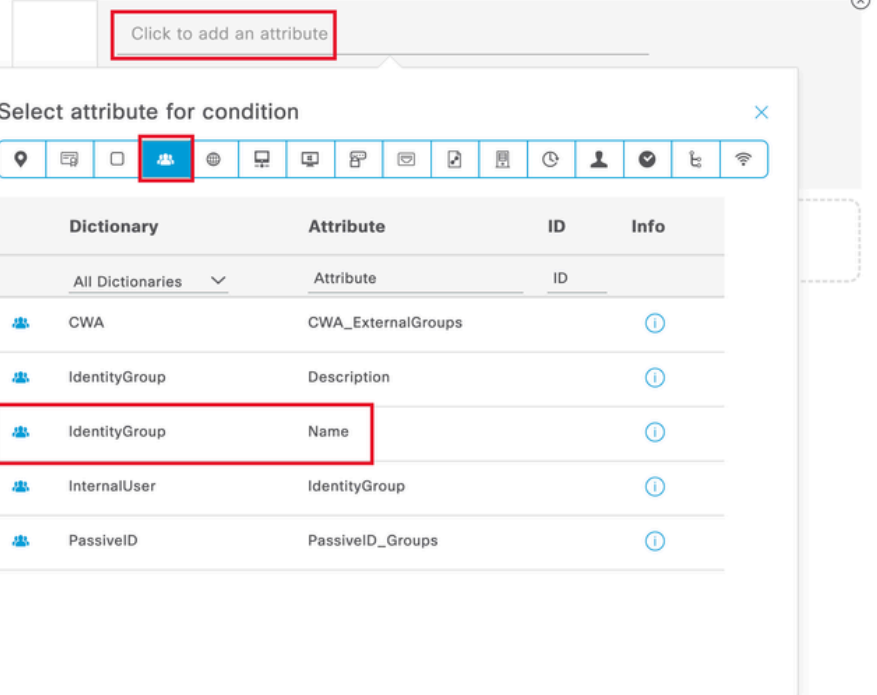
Click to add an attribute

Select attribute for condition

| Dictionary | Attribute | ID | Info |
|---|---|---|---|
| All Dictionaries | Attribute | ID | |
| CWA | CWA_ExternalGroups | | |
| IdentityGroup | Description | | |
| IdentityGroup | Name | | |
| InternalUser | IdentityGroup | | |
| PassiveID | PassiveID_Groups | | |